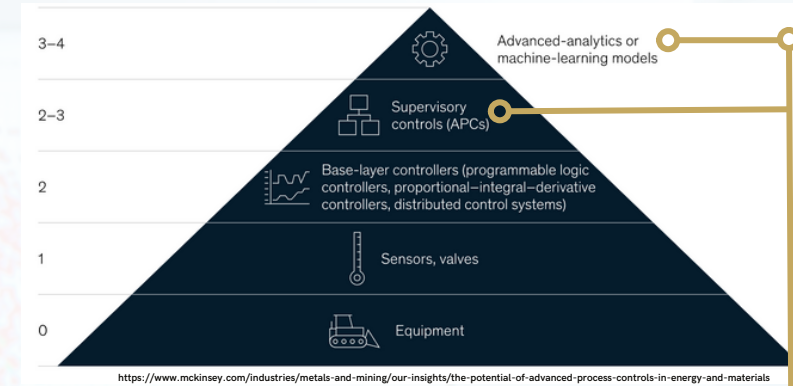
3–4

Advanced-analytics or machine-learning models

2–3

Supervisory controls (APCs)

2

Base-layer controllers (programmable logic controllers, proportional–integral–derivative controllers, distributed control systems)

1

Sensors, valves

0

Equipment

https://www.mckinsey.com/industries/metals-and-mining/our-insights/the-potential-of-advanced-process-controls-in-energy-and-materials